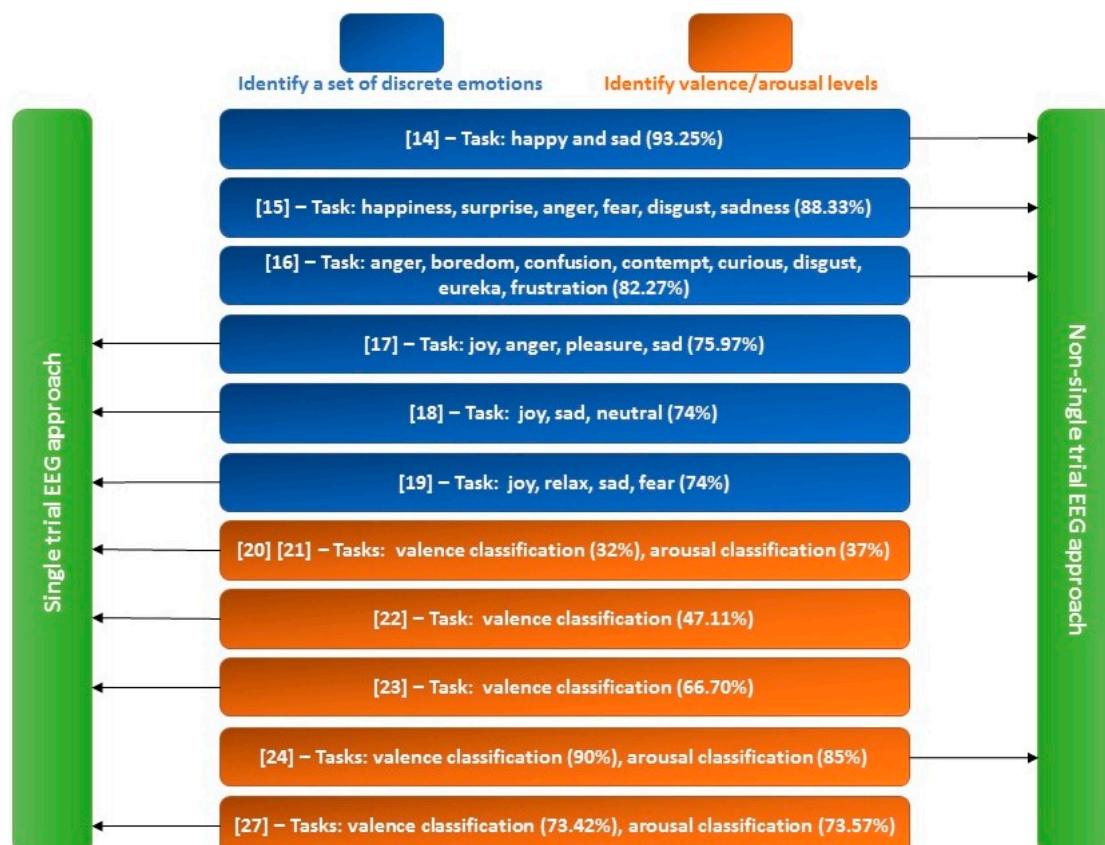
Identify a set of discrete emotions

Identify valence/arousal levels

Single trial EEG approach

[14] – Task: happy and sad (93.25%)

[15] – Task: happiness, surprise, anger, fear, disgust, sadness (88.33%)

[16] – Task: anger, boredom, confusion, contempt, curious, disgust, eureka, frustration (82.27%)

[17] – Task: joy, anger, pleasure, sad (75.97%)

[18] – Task: joy, sad, neutral (74%)

[19] – Task: joy, relax, sad, fear (74%)

[20] [21] – Tasks: valence classification (32%), arousal classification (37%)

[22] – Task: valence classification (47.11%)

[23] – Task: valence classification (66.70%)

[24] – Tasks: valence classification (90%), arousal classification (85%)

[27] – Tasks: valence classification (73.42%), arousal classification (73.57%)

Non-single trial EEG approach